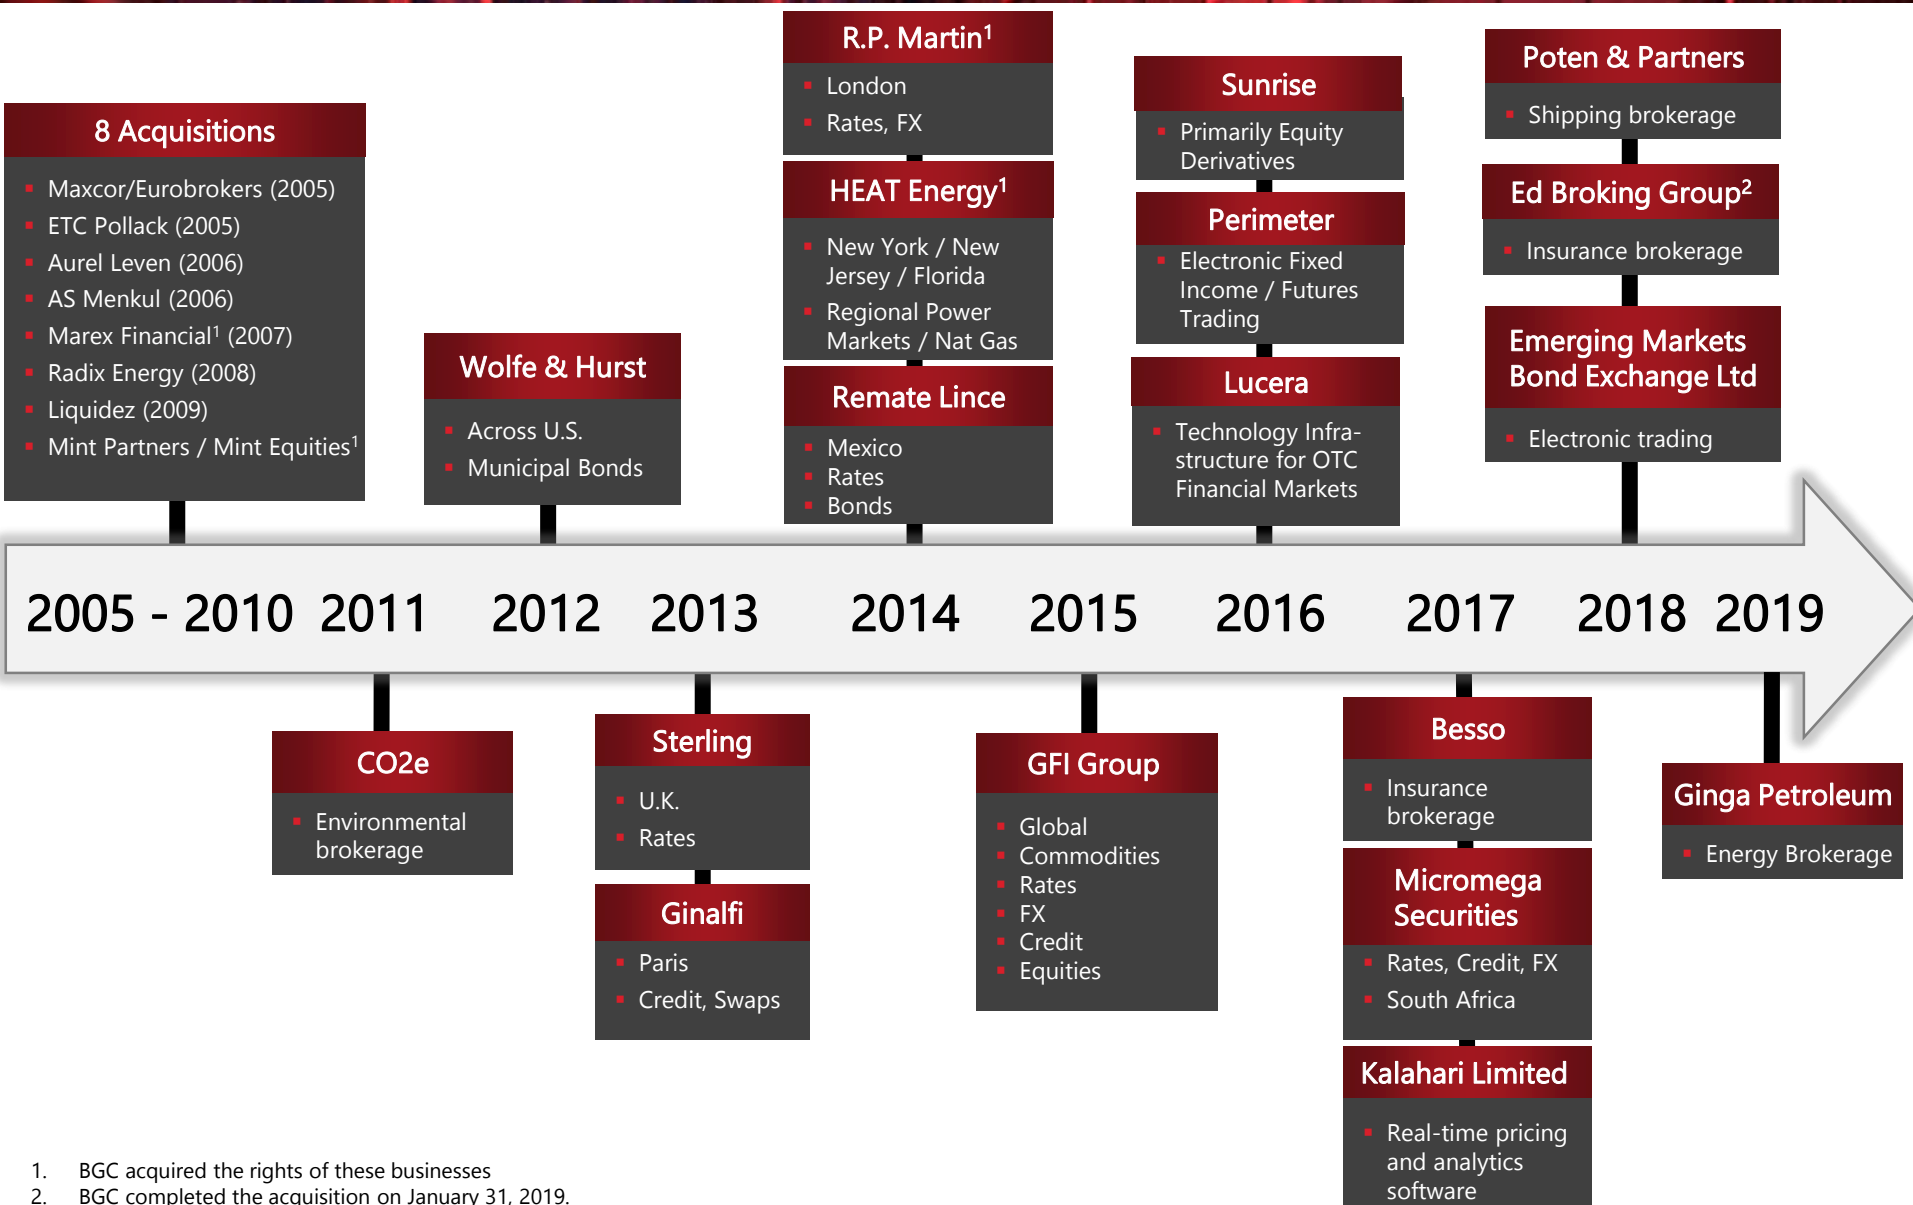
8 Acquisitions
- Maxcor/Eurobrokers (2005)
- ETC Pollack (2005)
- Aurel Leven (2006)
- AS Menkul (2006)
- Marex Financial$^1$ (2007)
- Radix Energy (2008)
- Liquidez (2009)
- Mint Partners / Mint Equities$^1$

Wolfe & Hurst
- Across U.S.
- Municipal Bonds

R.P. Martin$^1$
- London
- Rates, FX

HEAT Energy$^1$
- New York / New Jersey / Florida
- Regional Power Markets / Nat Gas

Remate Lince
- Mexico
- Rates
- Bonds

Sunrise
- Primarily Equity Derivatives

Perimeter
- Electronic Fixed Income / Futures Trading

Lucera
- Technology Infrastructure for OTC Financial Markets

Poten & Partners
- Shipping brokerage

Ed Broking Group$^2$
- Insurance brokerage

Emerging Markets Bond Exchange Ltd
- Electronic trading

2005 - 2010 2011 2012 2013 2014 2015 2016 2017 2018 2019

CO2e
- Environmental brokerage

Sterling
- U.K.
- Rates

Ginalfi
- Paris
- Credit, Swaps

GFI Group
- Global
- Commodities
- Rates
- FX
- Credit
- Equities

Besso
- Insurance brokerage

Micromega Securities
- Rates, Credit, FX
- South Africa

Kalahari Limited
- Real-time pricing and analytics software

Ginga Petroleum
- Energy Brokerage

1. BGC acquired the rights of these businesses
2. BGC completed the acquisition on January 31, 2019.